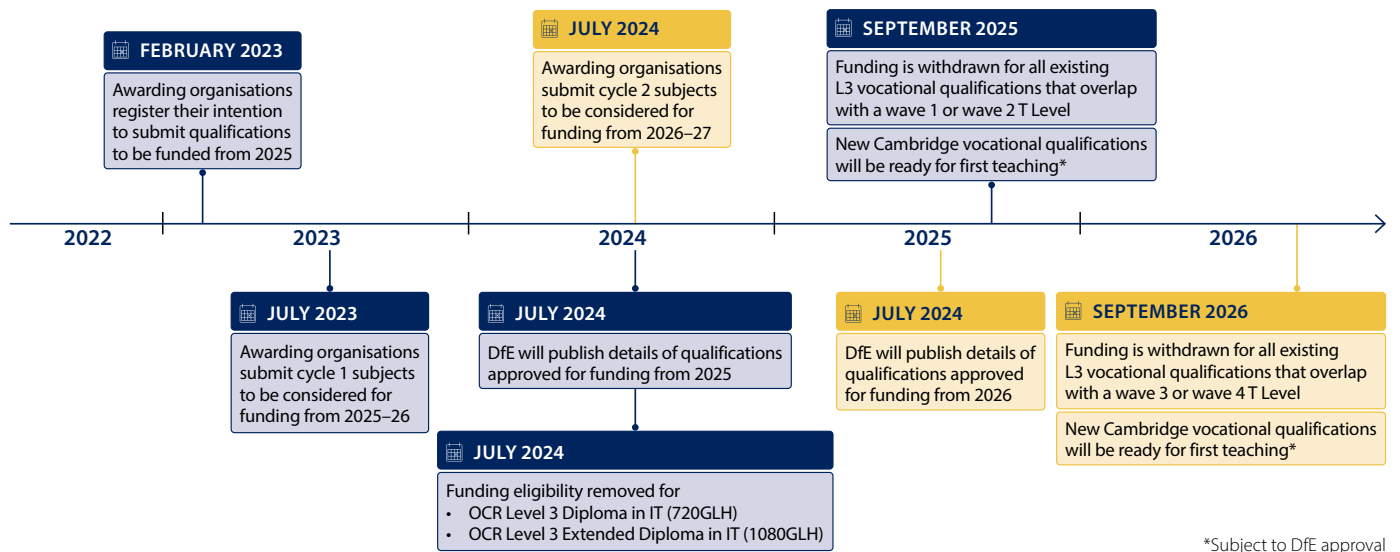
FEBRUARY 2023

Awarding organisations register their intention to submit qualifications to be funded from 2025

JULY 2024

Awarding organisations submit cycle 2 subjects to be considered for funding from 2026–27

SEPTEMBER 2025

Funding is withdrawn for all existing L3 vocational qualifications that overlap with a wave 1 or wave 2 T Level

New Cambridge vocational qualifications will be ready for first teaching*

2022

2023

2024

2025

2026

JULY 2023

Awarding organisations submit cycle 1 subjects to be considered for funding from 2025–26

JULY 2024

DfE will publish details of qualifications approved for funding from 2025

JULY 2024

Funding eligibility removed for
• OCR Level 3 Diploma in IT (720GLH)
• OCR Level 3 Extended Diploma in IT (1080GLH)

JULY 2024

DfE will publish details of qualifications approved for funding from 2026

SEPTEMBER 2026

Funding is withdrawn for all existing L3 vocational qualifications that overlap with a wave 3 or wave 4 T Level

New Cambridge vocational qualifications will be ready for first teaching*

*Subject to DfE approval